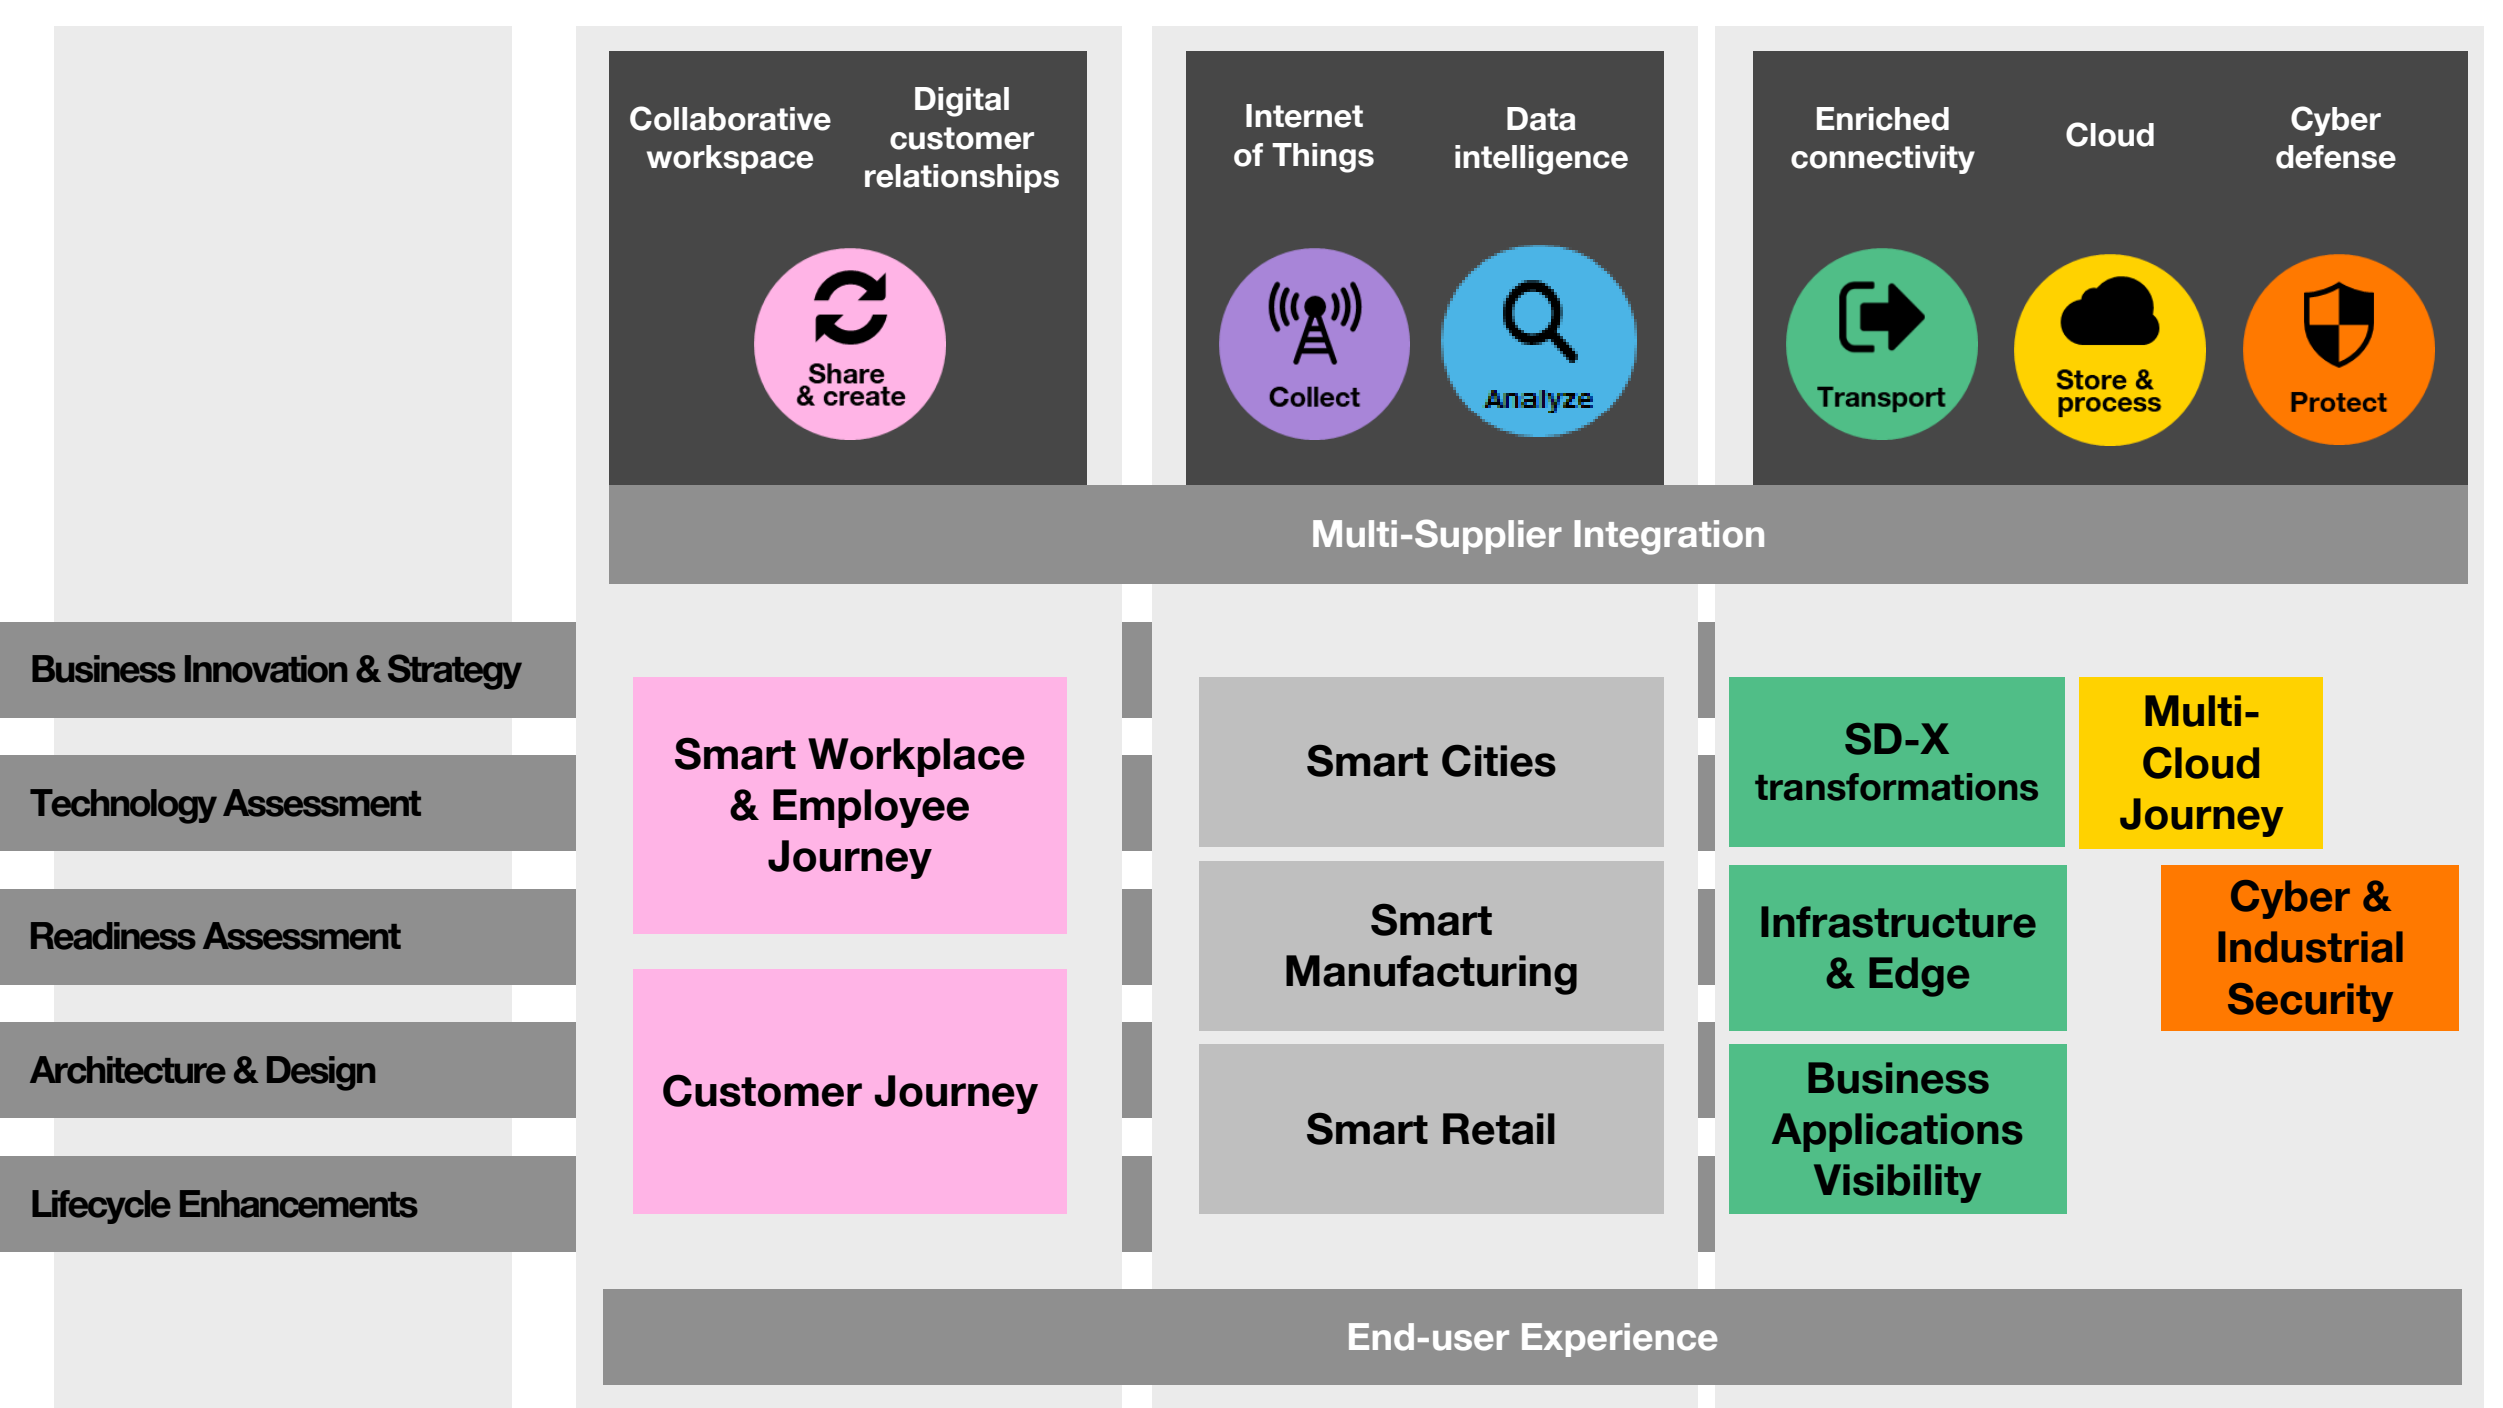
Collaborative workspace

Digital customer relationships

Share & create

Internet of Things

Data intelligence

Collect

Analyze

Enriched connectivity

Cloud

Cyber defense

Transport

Store & process

Protect

Multi-Supplier Integration

Business Innovation & Strategy

Technology Assessment

Readiness Assessment

Architecture & Design

Lifecycle Enhancements

Smart Workplace & Employee Journey

Customer Journey

Smart Cities

Smart Manufacturing

Smart Retail

SD-X transformations

Multi-Cloud Journey

Infrastructure & Edge

Cyber & Industrial Security

Business Applications Visibility

End-user Experience